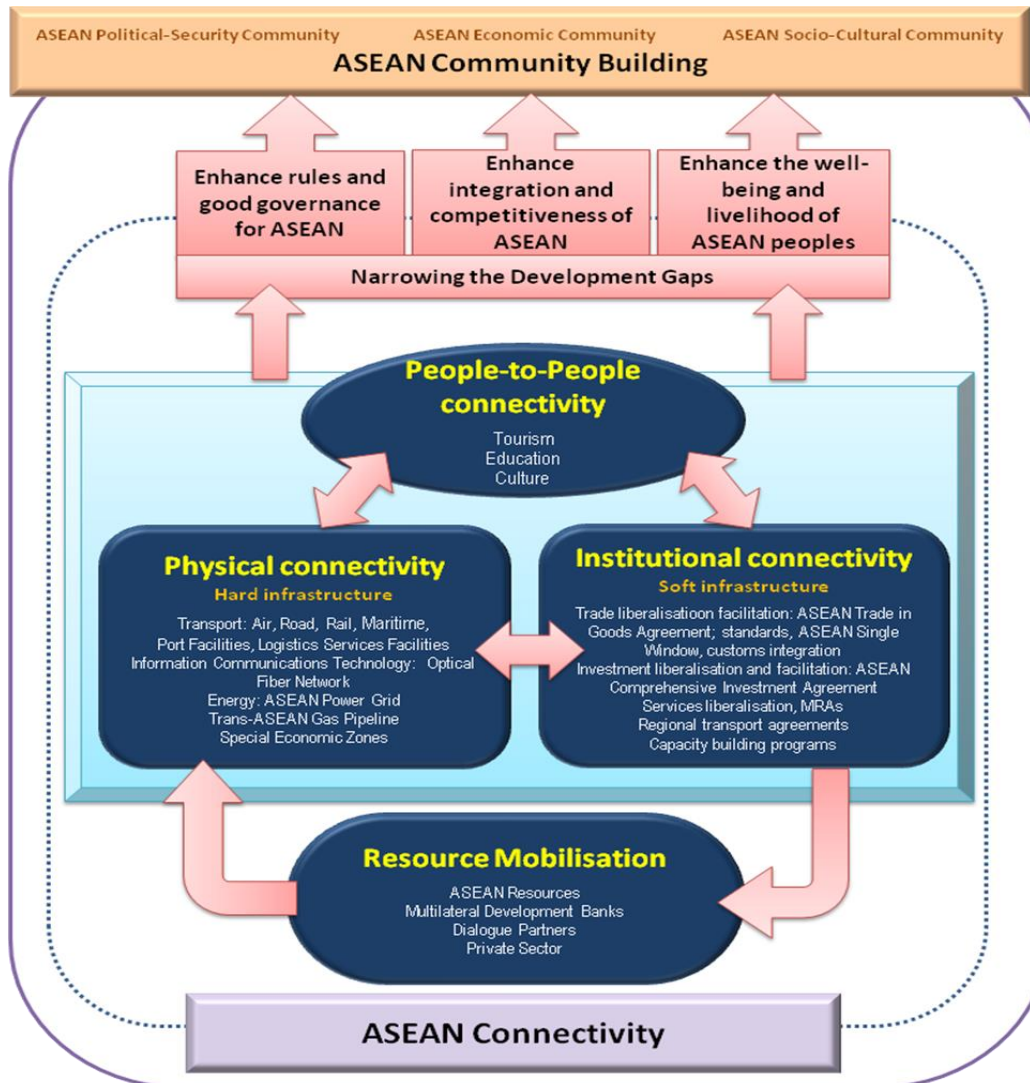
ASEAN Political-Security Community
ASEAN Economic Community
ASEAN Socio-Cultural Community
ASEAN Community Building

Enhance rules and good governance for ASEAN

Enhance integration and competitiveness of ASEAN

Enhance the well-being and livelihood of ASEAN peoples

Narrowing the Development Gaps

People-to-People connectivity
Tourism
Education
Culture

Physical connectivity
Hard infrastructure
Transport: Air, Road, Rail, Maritime, Port Facilities, Logistics Services Facilities
Information Communications Technology: Optical Fiber Network
Energy: ASEAN Power Grid
Trans-ASEAN Gas Pipeline
Special Economic Zones

Institutional connectivity
Soft infrastructure
Trade liberalisatioon facilitation: ASEAN Trade in Goods Agreement; standards, ASEAN Single Window, customs integration
Investment liberalisation and facilitation: ASEAN Comprehensive Investment Agreement
Services liberalisation, MRAs
Regional transport agreements
Capacity building programs

Resource Mobilisation
ASEAN Resources
Multilateral Development Banks
Dialogue Partners
Private Sector

ASEAN Connectivity